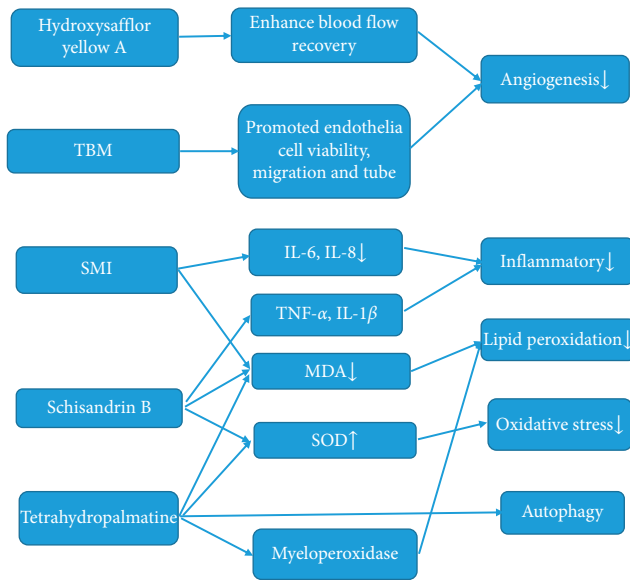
Hydroxysafflor yellow A

Enhance blood flow recovery

Angiogenesis↓

TBM

Promoted endothelia cell viability, migration and tube

SMI

IL-6, IL-8↓

Inflammatory↓

TNF-$\alpha$, IL-1$\beta$

Lipid peroxidation↓

MDA↓

Schisandrin B

SOD↑

Oxidative stress↓

Tetrahydropalmatine

Autophagy

Myeloperoxidase